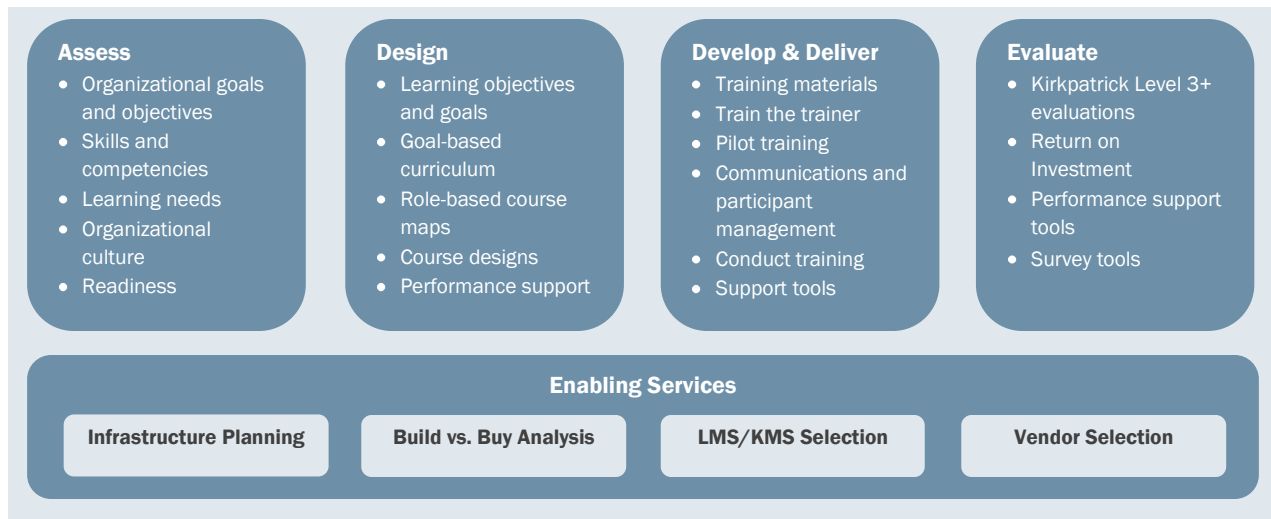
Assess
- Organizational goals and objectives
- Skills and competencies
- Learning needs
- Organizational culture
- Readiness

Design
- Learning objectives and goals
- Goal-based curriculum
- Role-based course maps
- Course designs
- Performance support

Develop & Deliver
- Training materials
- Train the trainer
- Pilot training
- Communications and participant management
- Conduct training
- Support tools

Evaluate
- Kirkpatrick Level 3+ evaluations
- Return on Investment
- Performance support tools
- Survey tools

Enabling Services

Infrastructure Planning

Build vs. Buy Analysis

LMS/KMS Selection

Vendor Selection